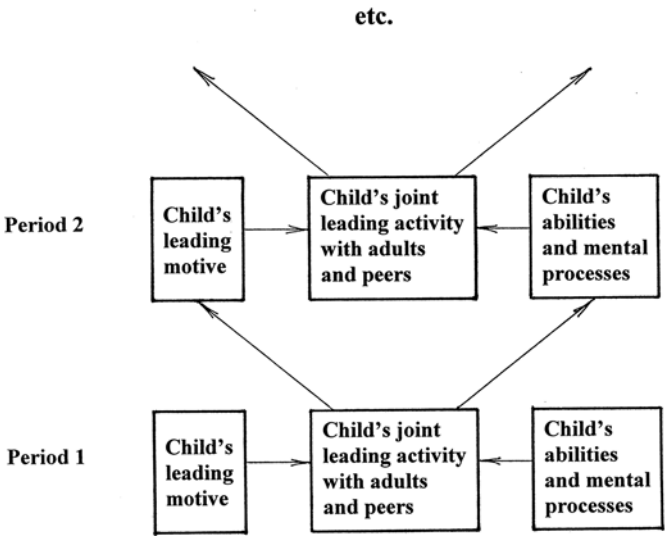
etc.

Period 2

Child's leading motive

Child's joint leading activity with adults and peers

Child's abilities and mental processes

Period 1

Child's leading motive

Child's joint leading activity with adults and peers

Child's abilities and mental processes